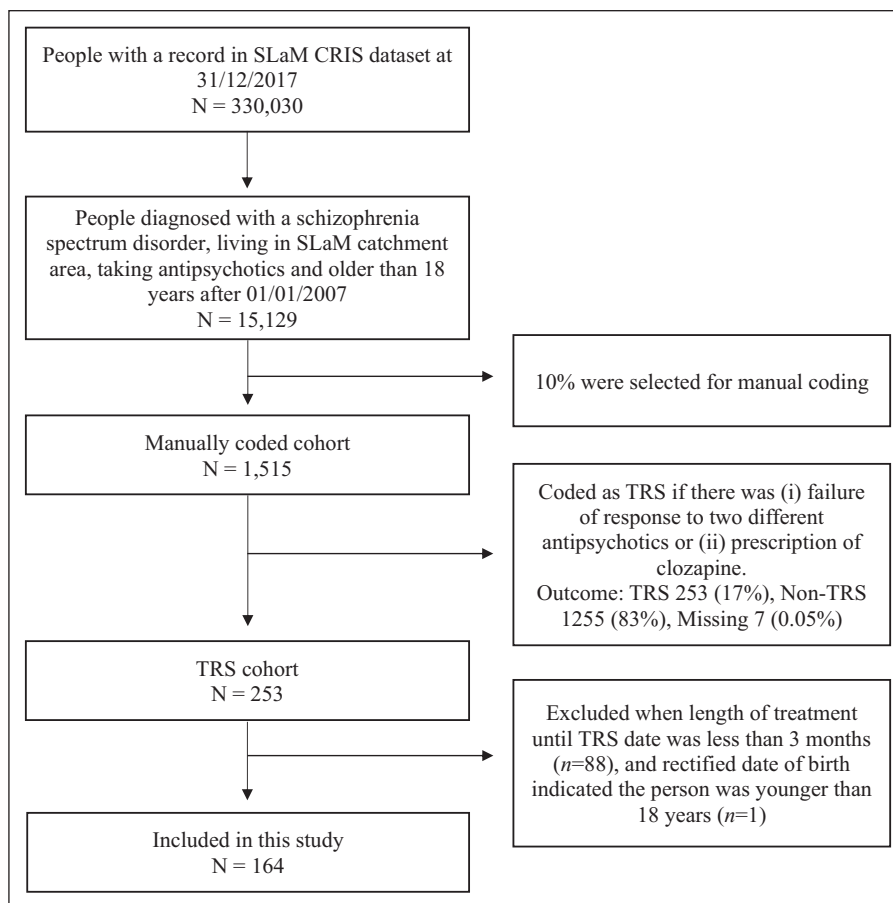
People with a record in SLaM CRIS dataset at 31/12/2017
N = 330,030

People diagnosed with a schizophrenia spectrum disorder, living in SLaM catchment area, taking antipsychotics and older than 18 years after 01/01/2007
N = 15,129

10% were selected for manual coding

Manually coded cohort
N = 1,515

Coded as TRS if there was (i) failure of response to two different antipsychotics or (ii) prescription of clozapine.
Outcome: TRS 253 (17%), Non-TRS 1255 (83%), Missing 7 (0.05%)

TRS cohort
N = 253

Excluded when length of treatment until TRS date was less than 3 months ($n$=88), and rectified date of birth indicated the person was younger than 18 years ($n$=1)

Included in this study
N = 164